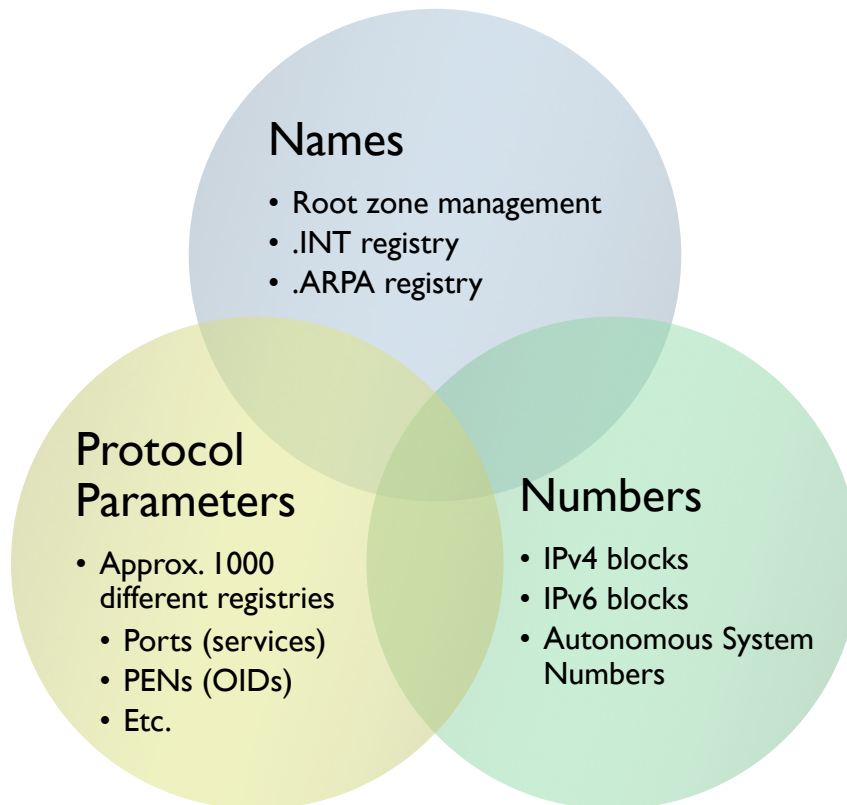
Names

• Root zone management
• .INT registry
• .ARPA registry

Protocol Parameters

• Approx. 1000 different registries
  • Ports (services)
  • PENs (OIDs)
  • Etc.

Numbers

• IPv4 blocks
• IPv6 blocks
• Autonomous System Numbers